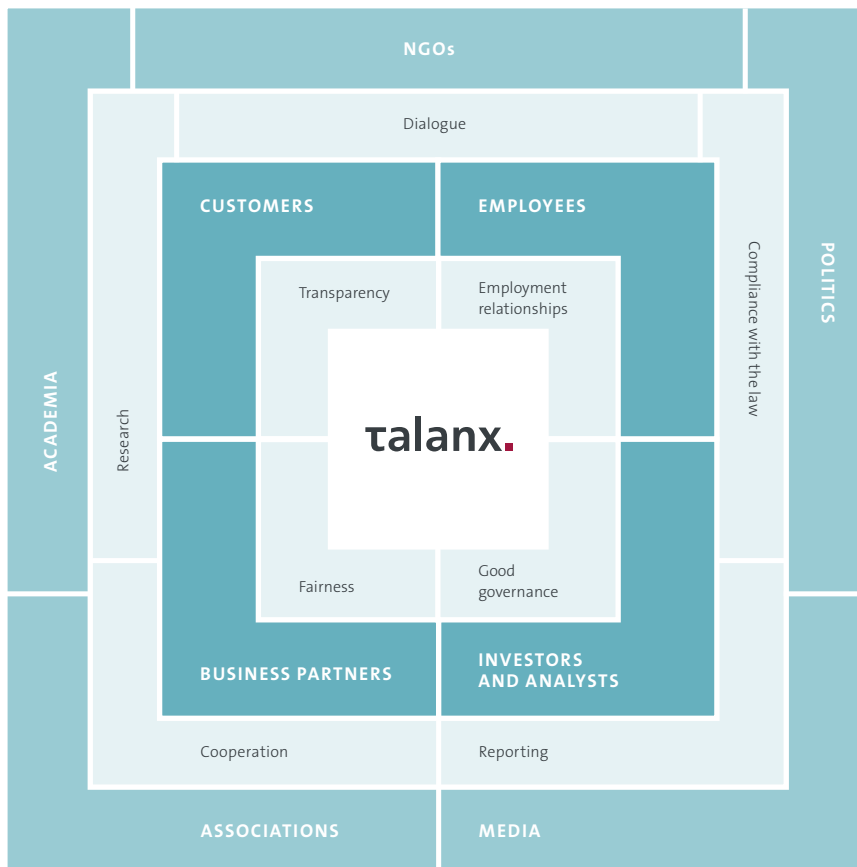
NGOs

Dialogue

CUSTOMERS

EMPLOYEES

Transparency

Employment relationships

POLITICS

Compliance with the law

ACADEMIA

Research

talanx.

Fairness

Good governance

BUSINESS PARTNERS

INVESTORS AND ANALYSTS

Cooperation

Reporting

ASSOCIATIONS

MEDIA